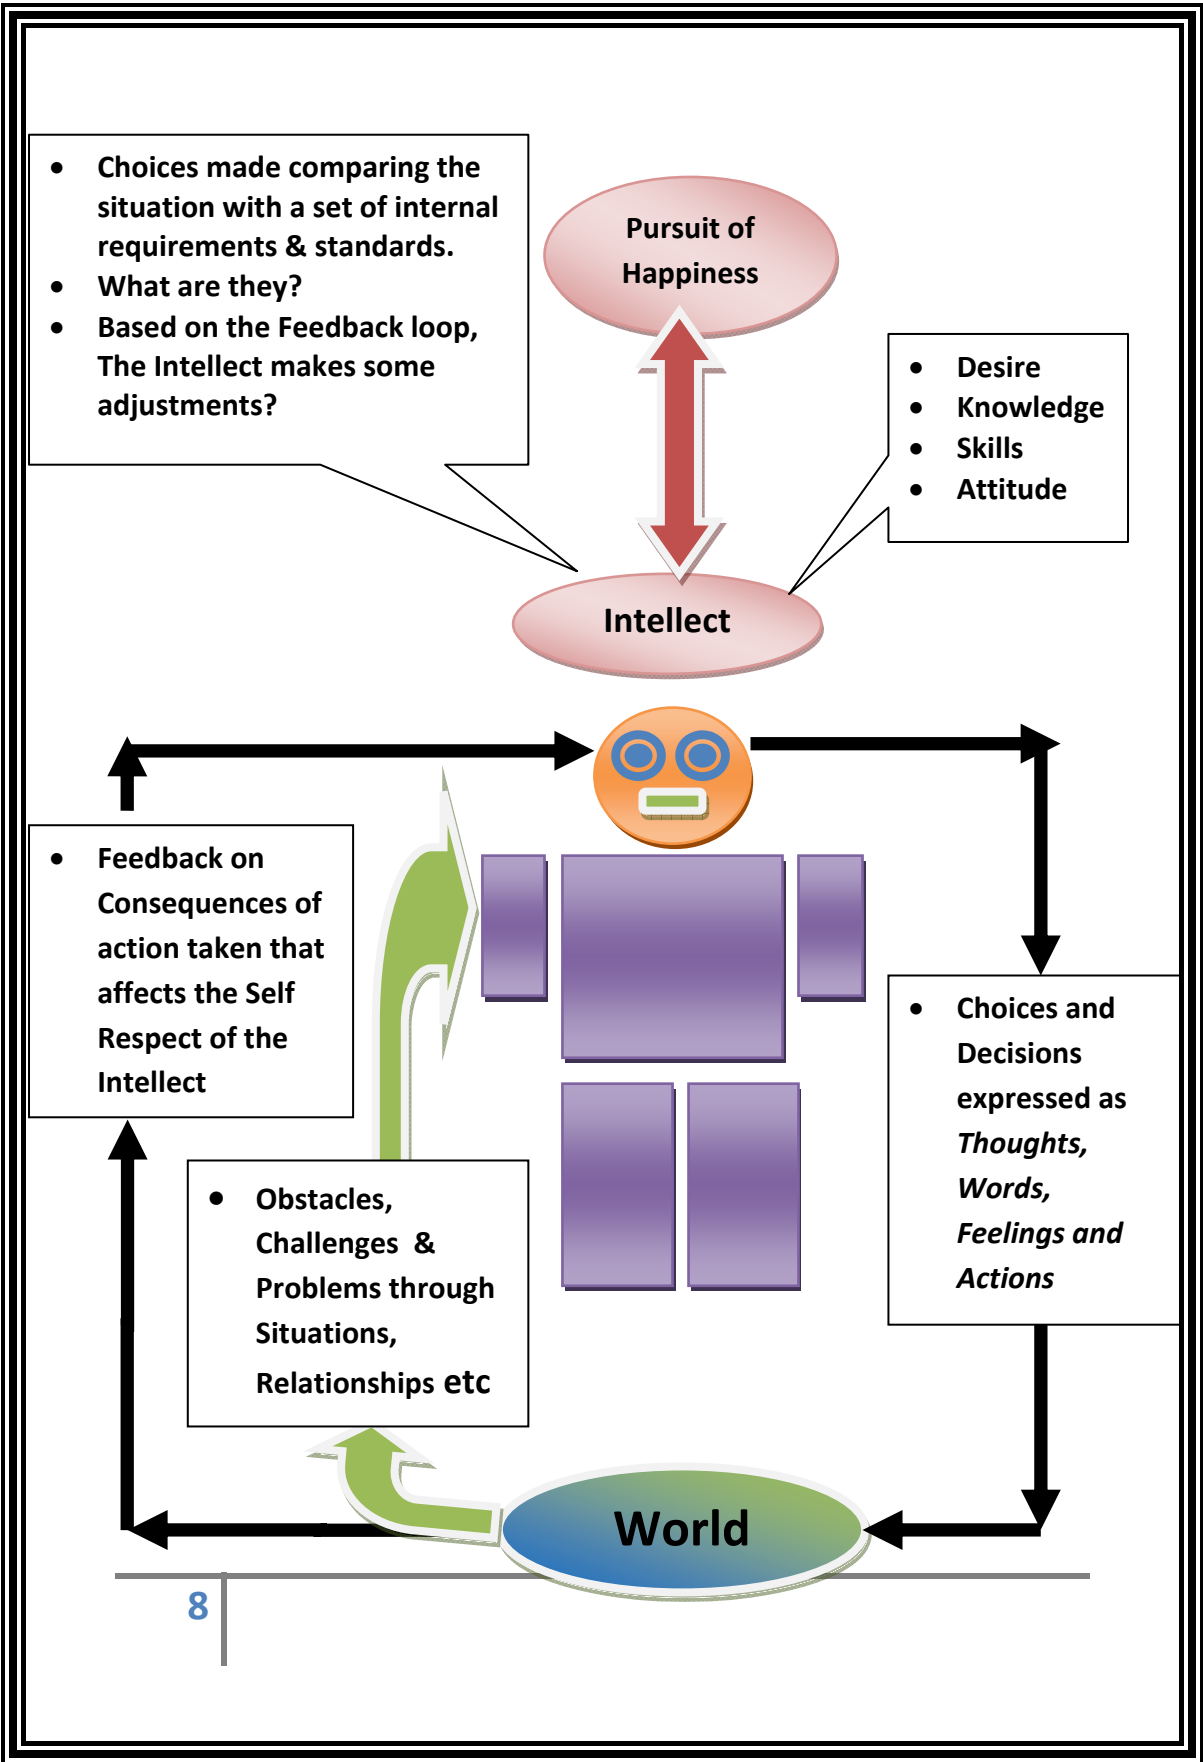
- Choices made comparing the situation with a set of internal requirements & standards.
- What are they?
- Based on the Feedback loop, The Intellect makes some adjustments?

Pursuit of Happiness

- Desire
- Knowledge
- Skills
- Attitude

Intellect

- Feedback on Consequences of action taken that affects the Self Respect of the Intellect

- Choices and Decisions expressed as *Thoughts, Words, Feelings and Actions*

- Obstacles, Challenges & Problems through Situations, Relationships etc

World

8